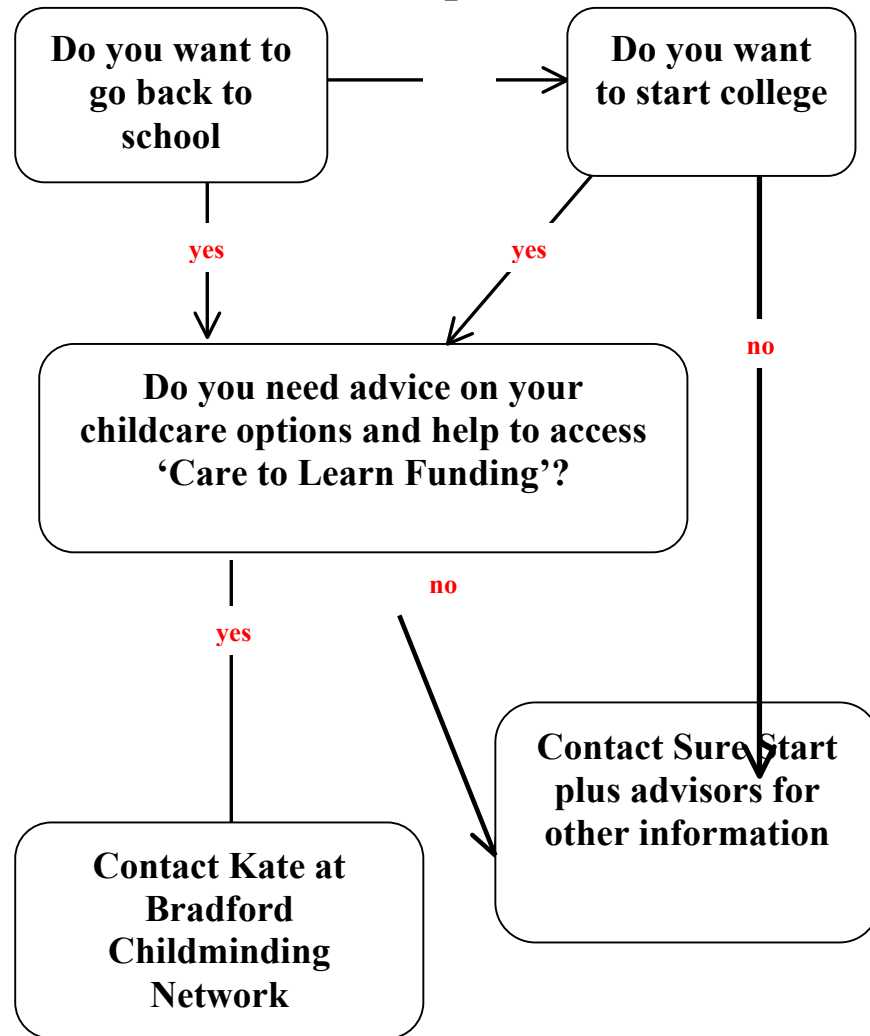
Do you want to go back to school

Do you want to start college

yes

yes

no

Do you need advice on your childcare options and help to access 'Care to Learn Funding'?

no

yes

Contact Sure Start plus advisors for other information

Contact Kate at Bradford Childminding Network